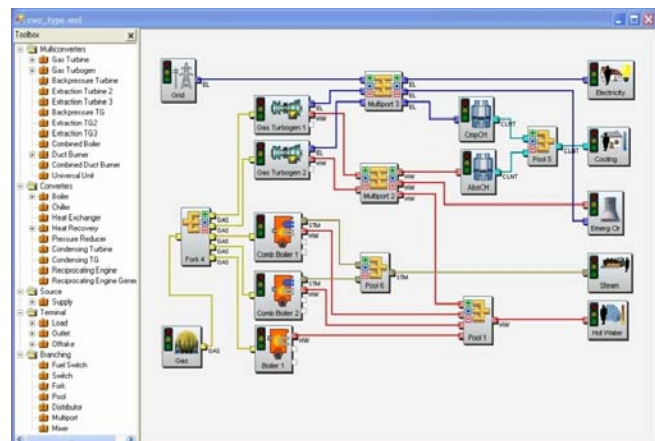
cwcr_type.xml

Toolbox

Multiconverters
Gas Turbine
Gas Turbogen
Backpressure Turbine
Extraction Turbine 2
Extraction Turbine 3
Backpressure TG
Extraction TG2
Extraction TG3
Combined Boiler
Duct Burner
Combined Duct Burner
Universal Unit
Converters
Boiler
Chiller
Heat Exchanger
Heat Recovery
Pressure Reducer
Condensing Turbine
Condensing TG
Reciprocating Engine
Reciprocating Engine Gener
Source
Supply
Terminal
Load
Outlet
Offtake
Branching
Fuel Switch
Switch
Fork
Pool
Distributor
Multiport
Mixer

Grid
EL
Gas Turbogen 1
Gas Turbogen 2
Multiport 3
EL
EL
EL
Electricity
CmpCH
AbsCH
CLNT
CLNT
Pool 5
CLNT
Cooling
Multiport 2
HW
HW
HW
Emerg Clr
Fork 4
GAS
GAS
GAS
GAS
GAS
Comb Boiler 1
STM
HW
Pool 6
STM
Steam
Comb Boiler 2
STM
HW
Pool 1
HW
Hot Water
Gas
GAS
Boiler 1
HW